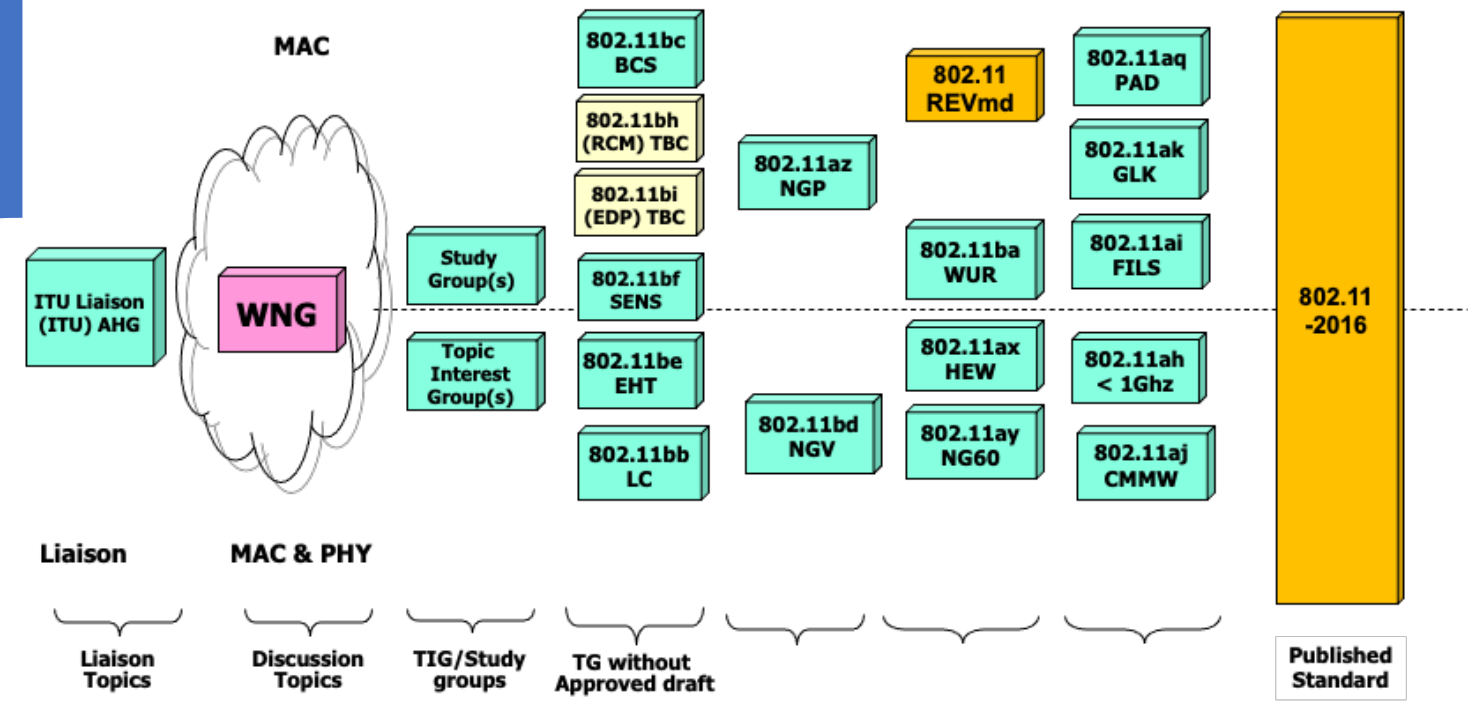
MAC

ITU Liaison (ITU) AHG

WNG

Study Group(s)

Topic Interest Group(s)

802.11bc BCS

802.11bh (RCM) TBC

802.11bi (EDP) TBC

802.11bf SENS

802.11be EHT

802.11bb LC

802.11az NGP

802.11bd NGV

802.11 REVmd

802.11ba WUR

802.11ax HEW

802.11ay NG60

802.11aq PAD

802.11ak GLK

802.11ai FILS

802.11ah < 1Ghz

802.11aj CMMW

802.11 -2016

Liaison

MAC & PHY

Liaison Topics

Discussion Topics

TIG/Study groups

TG without Approved draft

Published Standard